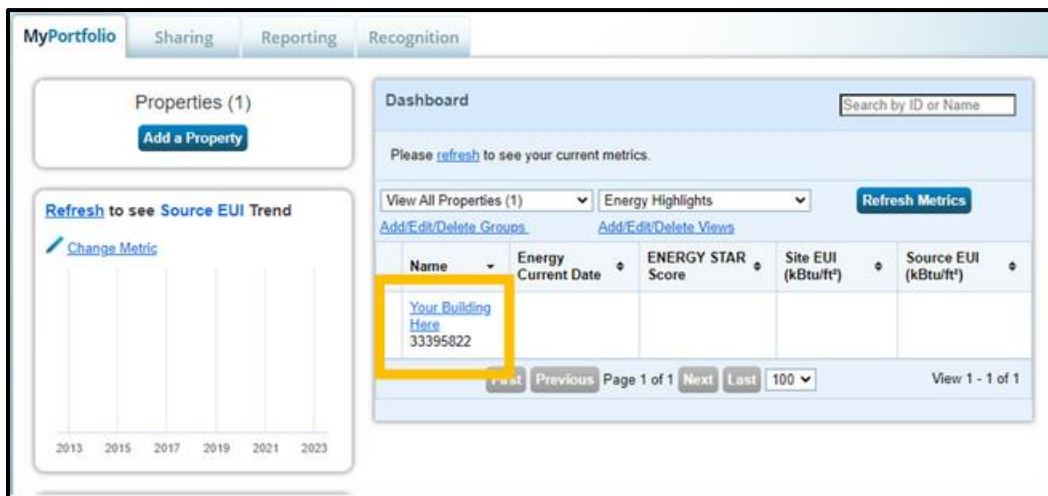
MyPortfolio Sharing Reporting Recognition

Properties (1)

Add a Property

Refresh to see Source EUI Trend

Change Metric

2013 2015 2017 2019 2021 2023

Dashboard

Search by ID or Name

Please refresh to see your current metrics.

View All Properties (1)

Energy Highlights

Refresh Metrics

Add/Edit/Delete Groups

Add/Edit/Delete Views

| Name | Energy Current Date | ENERGY STAR Score | Site EUI (kBtu/ft²) | Source EUI (kBtu/ft²) |
|---|---|---|---|---|
| Your Building Here 33395822 | | | | |

First Previous Page 1 of 1 Next Last 100

View 1 - 1 of 1